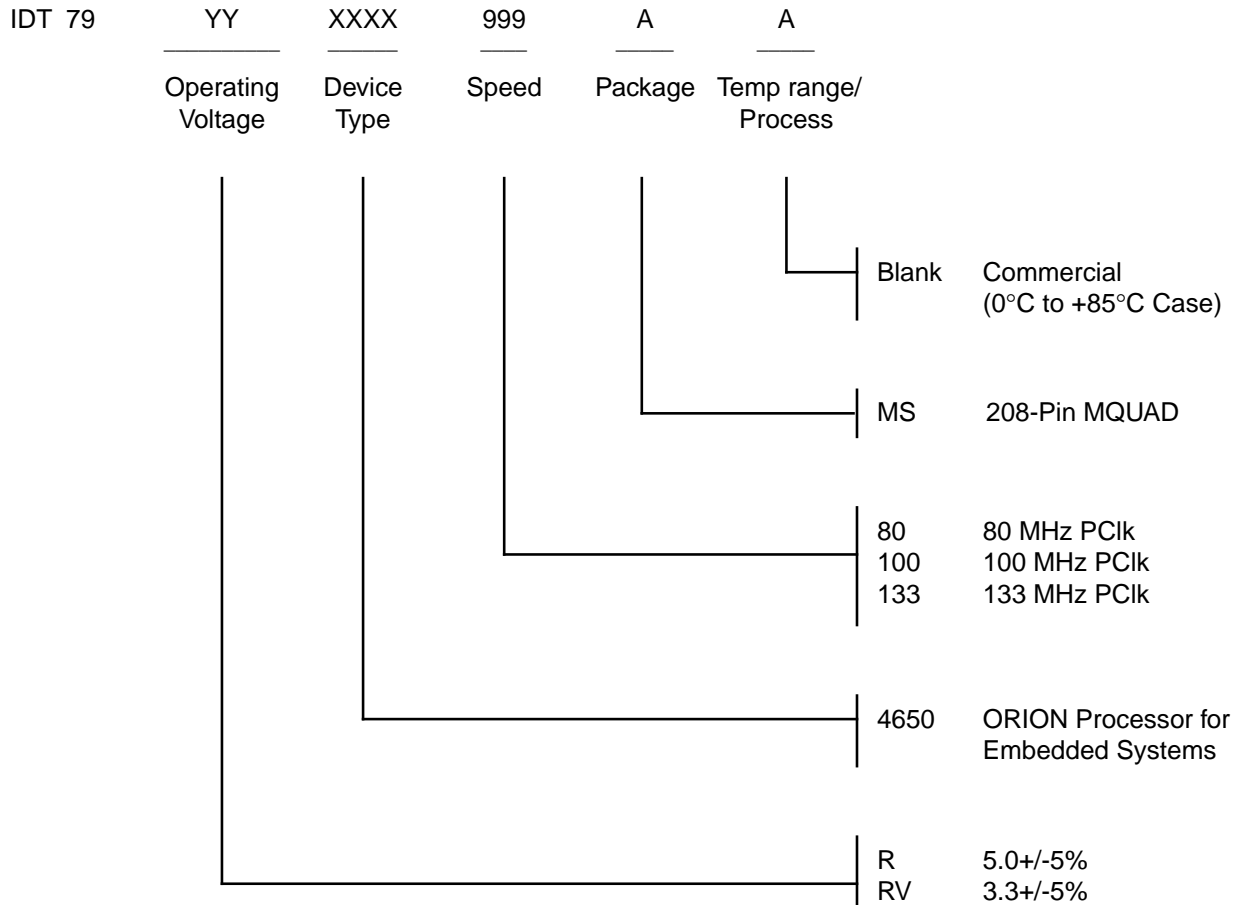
IDT 79 YY XXXX 999 A A

Operating Voltage Device Type Speed Package Temp range/ Process

Blank Commercial (0°C to +85°C Case)

MS 208-Pin MQUAD

80 80 MHz PClk
100 100 MHz PClk
133 133 MHz PClk

4650 ORION Processor for Embedded Systems

R 5.0+/-5%
RV 3.3+/-5%